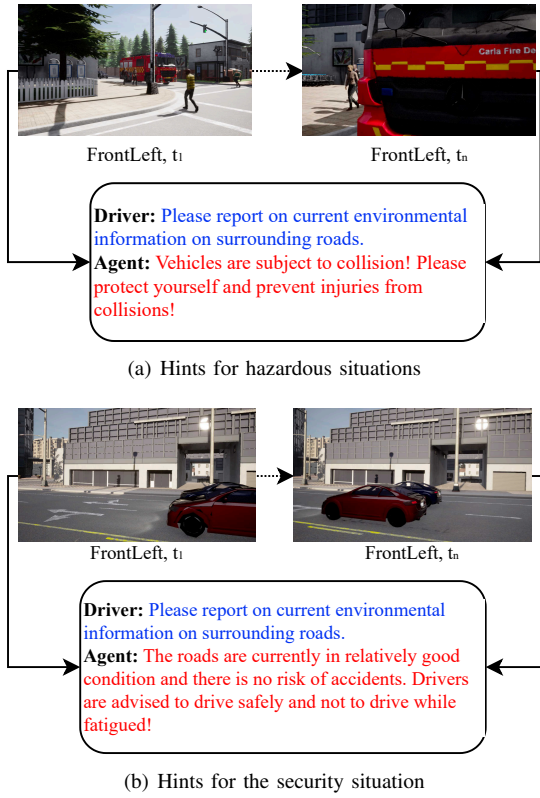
Carla Fire De

FrontLeft, $t_1$

FrontLeft, $t_n$

**Driver:** Please report on current environmental information on surrounding roads.
**Agent:** Vehicles are subject to collision! Please protect yourself and prevent injuries from collisions!

(a) Hints for hazardous situations

FrontLeft, $t_1$

FrontLeft, $t_n$

**Driver:** Please report on current environmental information on surrounding roads.
**Agent:** The roads are currently in relatively good condition and there is no risk of accidents. Drivers are advised to drive safely and not to drive while fatigued!

(b) Hints for the security situation